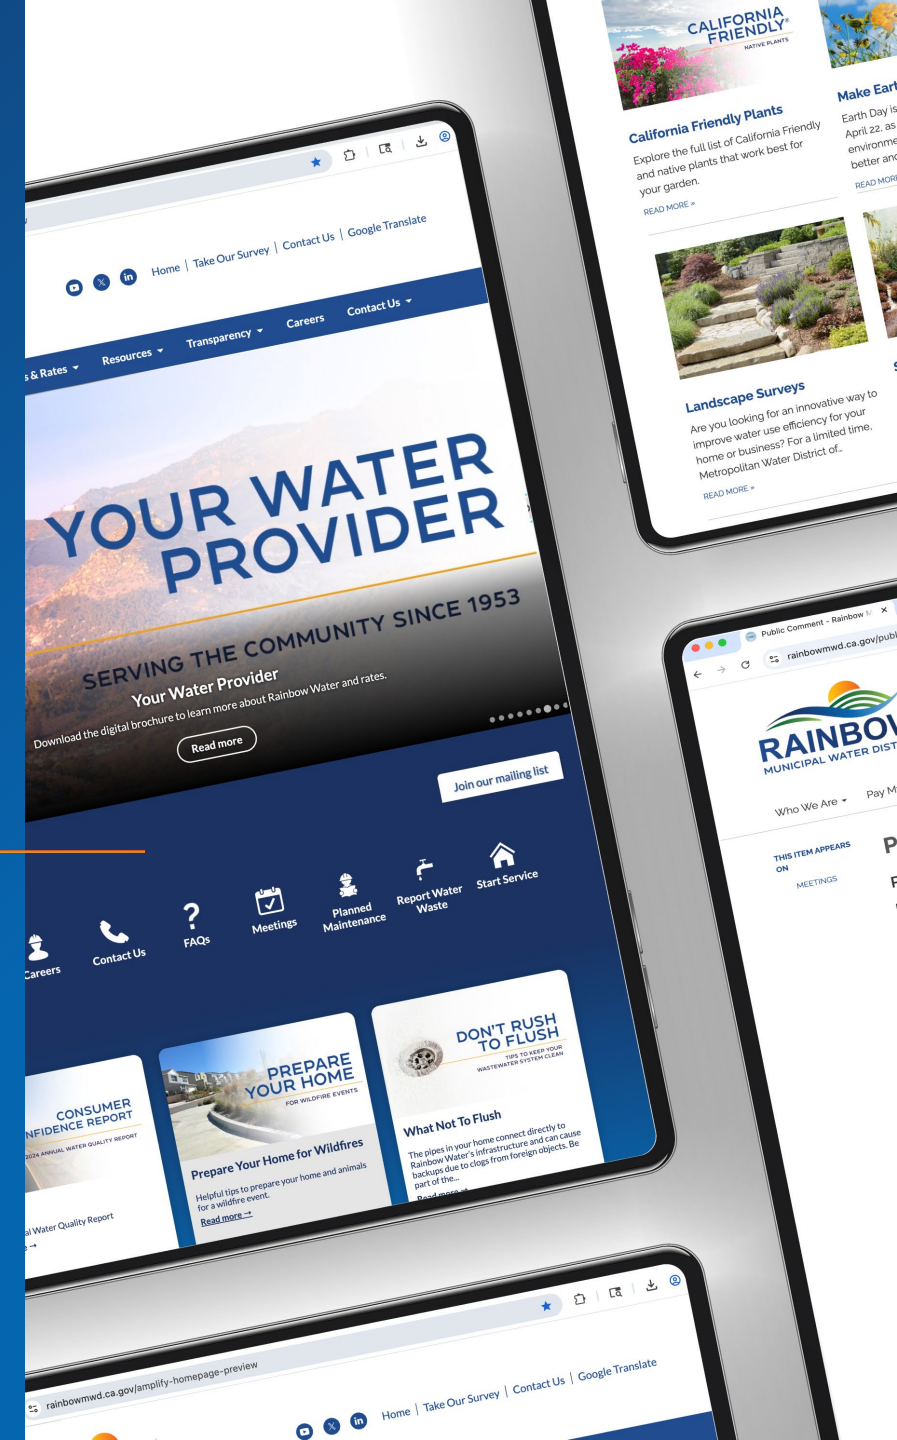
CALIFORNIA FRIENDLY® NATIVE PLANTS

California Friendly Plants
Explore the full list of California Friendly and native plants that work best for your garden.
READ MORE »

Make Eart
Earth Day is April 22, as environme better anc
READ MORE

Landscape Surveys
Are you looking for an innovative way to improve water use efficiency for your home or business? For a limited time, Metropolitan Water District of...
READ MORE »

Home | Take Our Survey | Contact Us | Google Translate

s & Rates Resources Transparency Careers Contact Us

YOUR WATER PROVIDER
SERVING THE COMMUNITY SINCE 1953
Your Water Provider
Download the digital brochure to learn more about Rainbow Water and rates.
Read more

Join our mailing list

Careers Contact Us FAQs Meetings Planned Maintenance Report Water Waste Start Service

CONSUMER NFIDENCE REPORT
2024 ANNUAL WATER QUALITY REPORT
al Water Quality Report

PREPARE YOUR HOME FOR WILDFIRE EVENTS
Prepare Your Home for Wildfires
Helpful tips to prepare your home and animals for a wildfire event.
Read more →

DON'T RUSH TO FLUSH
TIPS TO KEEP YOUR WASTEWATER SYSTEM CLEAN
What Not To Flush
The pipes in your home connect directly to Rainbow Water's infrastructure and can cause backups due to clogs from foreign objects. Be part of the...
Read more →

Public Comment - Rainbow
rainbowmwd.ca.gov/publ
RAINBOW
MUNICIPAL WATER DIST
Who We Are Pay M
THIS ITEM APPEARS ON
MEETINGS
P
F

rainbowmwd.ca.gov/amplify-homepage-preview
Home | Take Our Survey | Contact Us | Google Translate